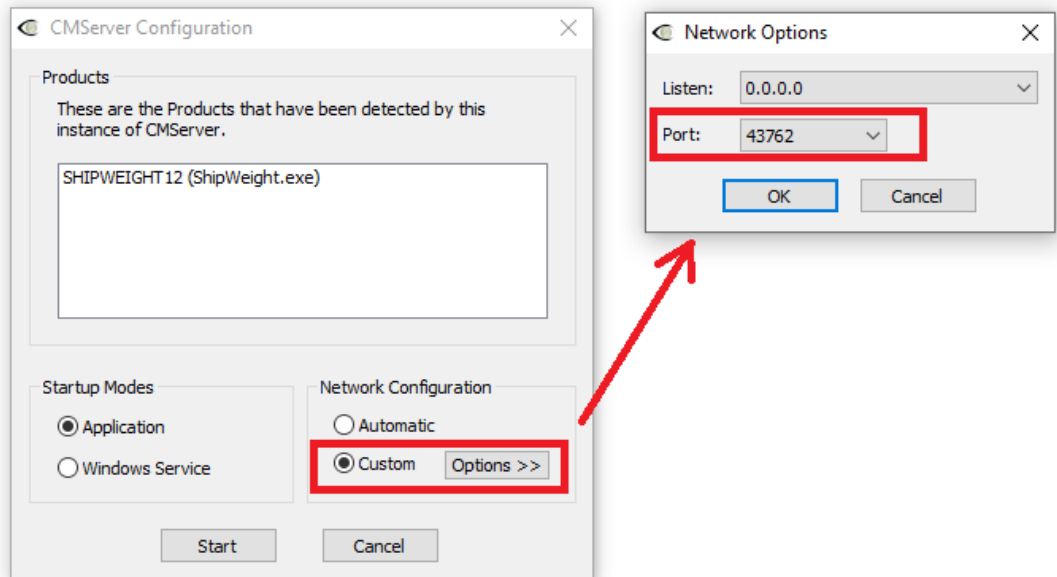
CMServer Configuration

Products

These are the Products that have been detected by this instance of CMServer.

SHIPWEIGHT12 (ShipWeight.exe)

Startup Modes

Application

Windows Service

Network Configuration

Automatic

Custom

Options >>

Start

Cancel

Network Options

Listen: 0.0.0.0

Port: 43762

OK

Cancel